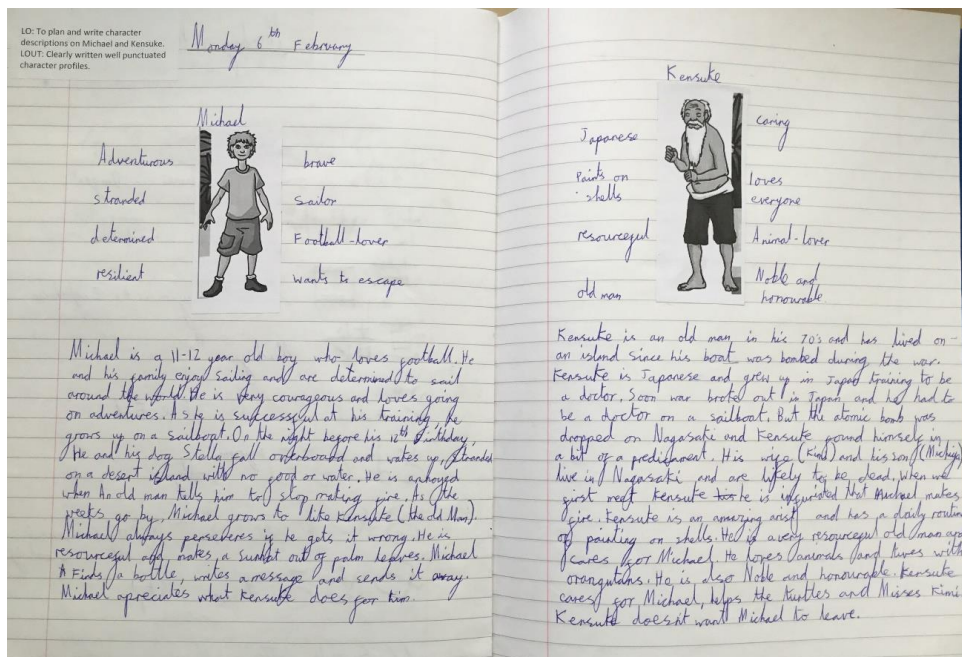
LO: To plan and write character descriptions on Michael and Kensuke.
LOUT: Clearly written well punctuated character profiles.

Monday 6th February

Michael

Adventurous
stranded
determined
resilient

brave
Sailor
Football-lover
wants to escape

Michael is a 11-12 year old boy who loves football. He and his family enjoy sailing and are determined to sail around the world. He is very courageous and loves going on adventures. As he is successful at his training he grows up on a sailboat. On the night before his 12th birthday, He and his dog Stella fall overboard and wakes up, stranded on a desert island with no food or water. He is annoyed when An old man tells him to stop making fire. As the weeks go by, Michael grows to like Kensuke (the old Man). Michael always perseveres if he gets it wrong. He is resourceful and makes a sunhat out of palm leaves. Michael Finds a bottle, writes a message and sends it away. Michael apreciates what Kensuke does for him.

Kensuke

Japanese
Paints on shells
resourceful
old man

caring
loves everyone
Animal-lover
Noble and honourable

Kensuke is an old man, in his 70's and has lived on an island since his boat was bombed during the war. Kensuke is Japanese and grew up in Japan training to be a doctor. Soon war broke out in Japan and he had to be a doctor on a sailboat. But the atomic bomb was dropped on Nagasaki and Kensuke found himself in a bit of a predicament. His wife (Kimi) and his son (Michya) live in Nagasaki and are likely to be dead. When we first meet Kensuke he is infuriated that Michael makes fire. Kensuke is an amazing artist and has a daily routine of painting on shells. He is a very resourceful old man and cares for Michael. He loves animals and lives with orangutans. He is also Noble and honourable. Kensuke cares for Michael, helps the turtles and Misses Kimi. Kensuke doesn't want Michael to leave.